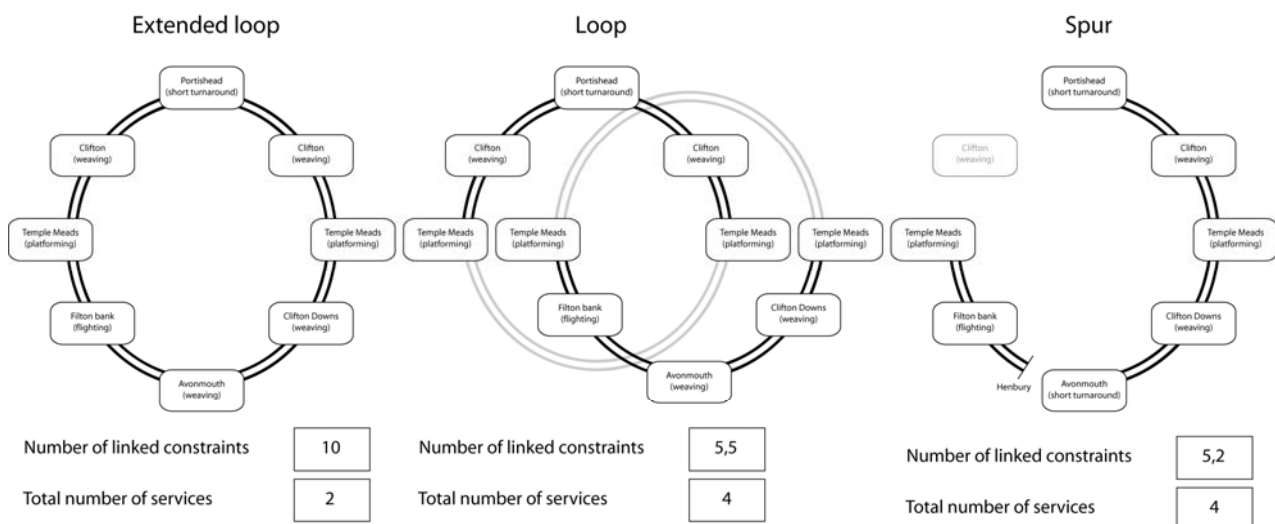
Extended loop

Portishead (short turnaround)

Clifton (weaving)

Clifton (weaving)

Temple Meads (platforming)

Temple Meads (platforming)

Filton bank (flighting)

Clifton Downs (weaving)

Avonmouth (weaving)

Number of linked constraints 10

Total number of services 2

Loop

Portishead (short turnaround)

Clifton (weaving)

Clifton (weaving)

Temple Meads (platforming)

Temple Meads (platforming)

Temple Meads (platforming)

Temple Meads (platforming)

Filton bank (flighting)

Clifton Downs (weaving)

Avonmouth (weaving)

Number of linked constraints 5,5

Total number of services 4

Spur

Clifton (weaving)

Portishead (short turnaround)

Clifton (weaving)

Temple Meads (platforming)

Temple Meads (platforming)

Filton bank (flighting)

Clifton Downs (weaving)

Henbury

Avonmouth (short turnaround)

Number of linked constraints 5,2

Total number of services 4